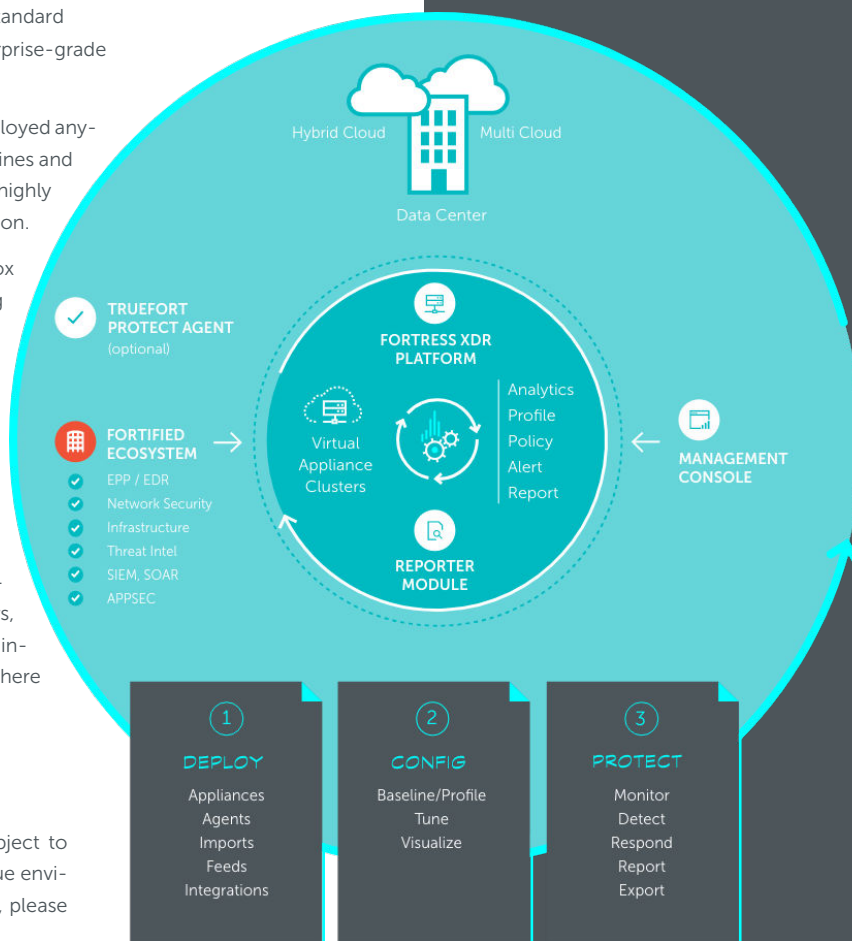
andard
prise-grade

loyed any-
ines and
highly
on.

ox
g

,
s,
in-
here

oject to
ue envi-
, please

Hybrid Cloud
Multi Cloud
Data Center

TRUEFORT PROTECT AGENT
(optional)

FORTIFIED ECOSYSTEM
EPP / EDR
Network Security
Infrastructure
Threat Intel
SIEM, SOAR
APPSEC

FORTRESS XDR PLATFORM
Virtual Appliance Clusters
Analytics
Profile
Policy
Alert
Report
REPORTER MODULE

MANAGEMENT CONSOLE

1
DEPLOY
Appliances
Agents
Imports
Feeds
Integrations

2
CONFIG
Baseline/Profile
Tune
Visualize

3
PROTECT
Monitor
Detect
Respond
Report
Export